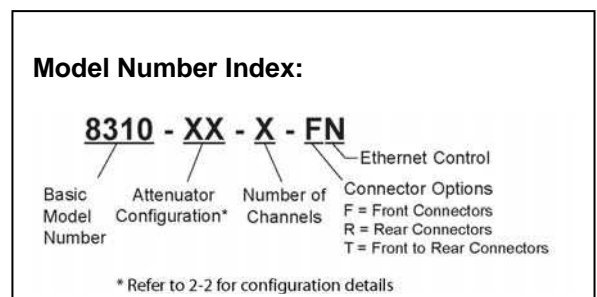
Model Number Index:

8310 - XX - X - FN

Ethernet Control

Basic Model Number

Attenuator Configuration*

Number of Channels

Connector Options
F = Front Connectors
R = Rear Connectors
T = Front to Rear Connectors

* Refer to 2-2 for configuration details